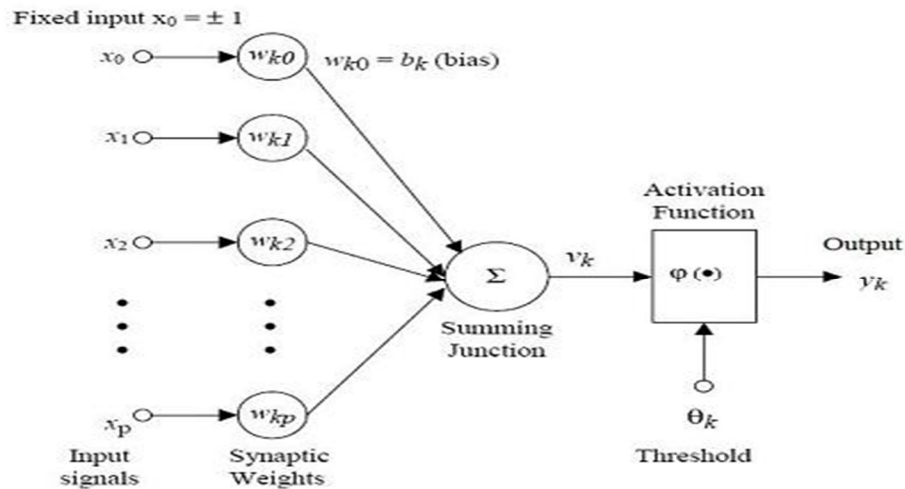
Fixed input $x_0 = \pm 1$

$x_0$ $w_{k0}$ $w_{k0} = b_k$ (bias)

$x_1$ $w_{k1}$

$x_2$ $w_{k2}$

$x_p$ $w_{kp}$

Input signals

Synaptic Weights

$\Sigma$

Summing Junction

$v_k$

Activation Function

$\varphi(\bullet)$

$\theta_k$

Threshold

Output

$y_k$